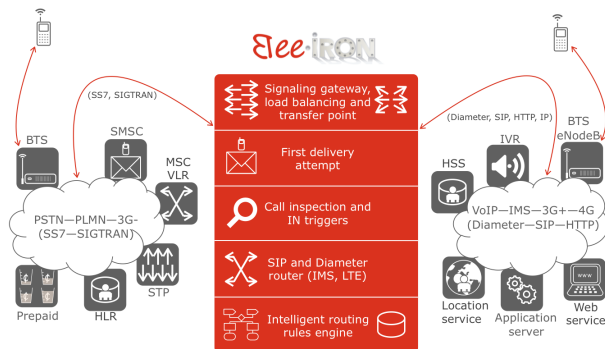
Bee-IRON

(SS7, SIGTRAN)

BTS

SMSC

MSC VLR

PSTN—PLMN—3G—(SS7—SIGTRAN)

Prepaid

HLR

STP

Signaling gateway, load balancing and transfer point

First delivery attempt

Call inspection and IN triggers

SIP and Diameter router (IMS, LTE)

Intelligent routing rules engine

(Diameter, SIP, HTTP, IP)

BTS eNodeB

IVR

HSS

VoIP—IMS—3G+—4G (Diameter—SIP—HTTP)

www

Location service

Application server

Web service